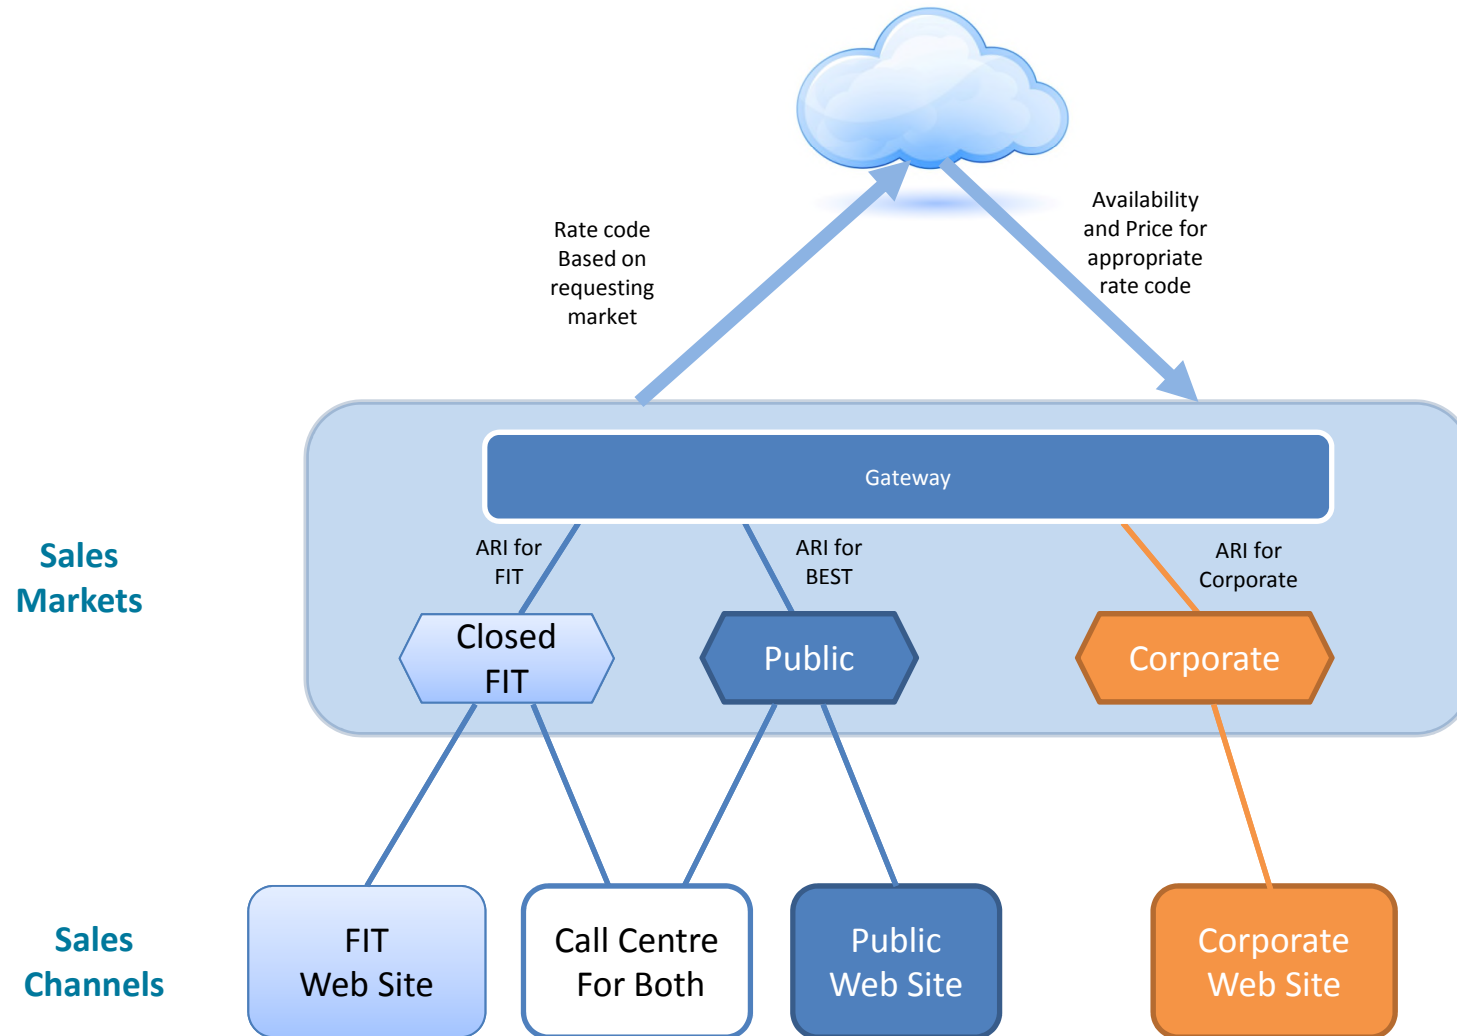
Rate code Based on requesting market

Availability and Price for appropriate rate code

Gateway

Sales Markets

ARI for FIT

ARI for BEST

ARI for Corporate

Closed FIT

Public

Corporate

Sales Channels

FIT Web Site

Call Centre For Both

Public Web Site

Corporate Web Site